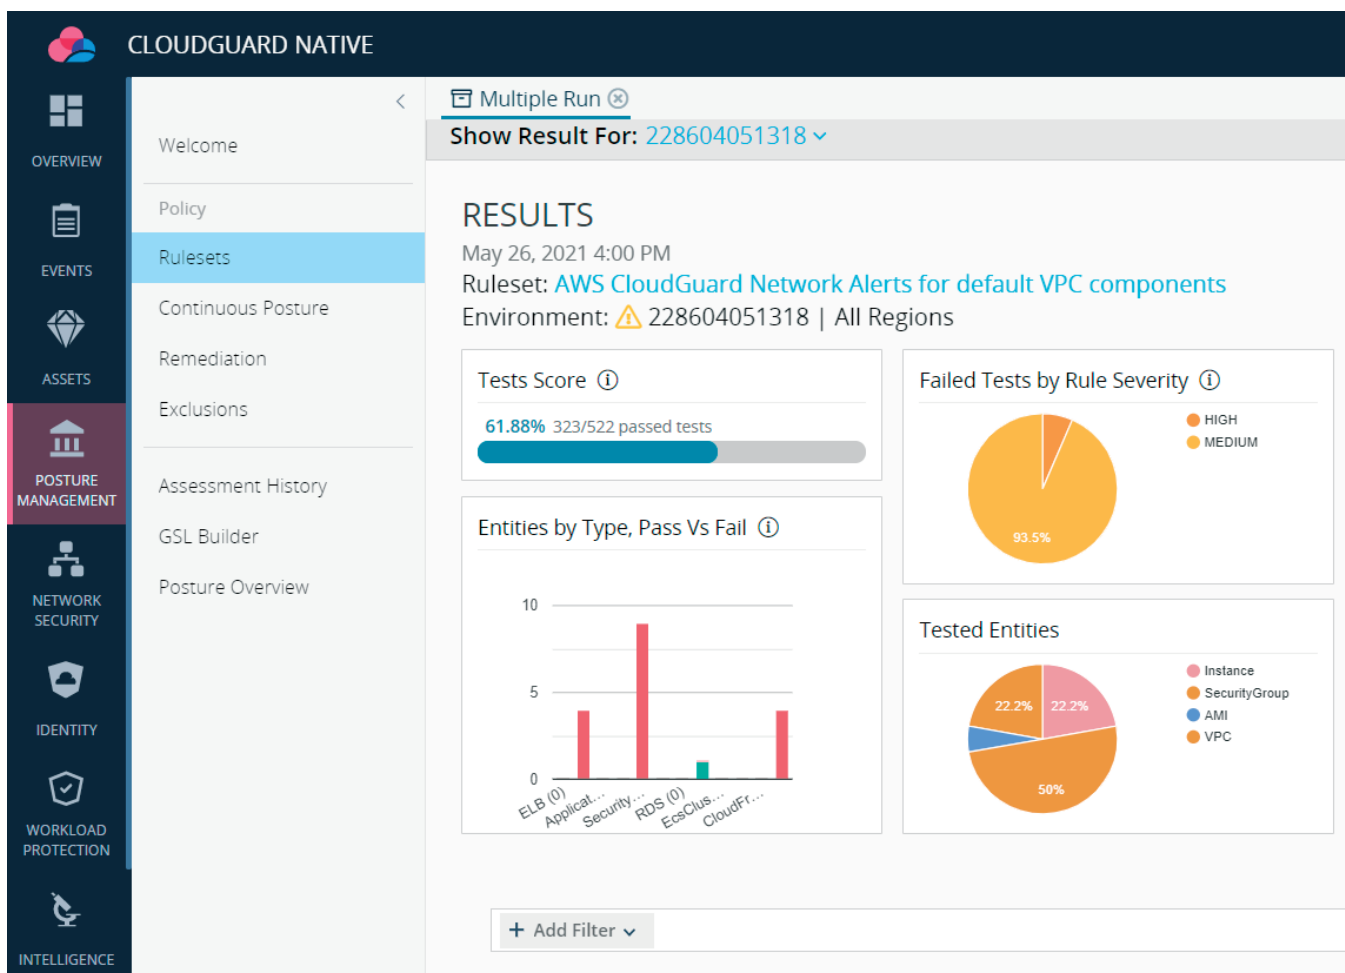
CLOUDGUARD NATIVE

OVERVIEW

EVENTS

ASSETS

POSTURE MANAGEMENT

NETWORK SECURITY

IDENTITY

WORKLOAD PROTECTION

INTELLIGENCE

Welcome

Policy

Rulesets

Continuous Posture

Remediation

Exclusions

Assessment History

GSL Builder

Posture Overview

Multiple Run

Show Result For: 228604051318

RESULTS

May 26, 2021 4:00 PM

Ruleset: AWS CloudGuard Network Alerts for default VPC components

Environment: 228604051318 | All Regions

Tests Score

61.88% 323/522 passed tests

Failed Tests by Rule Severity

HIGH
MEDIUM

93.5%

Entities by Type, Pass Vs Fail

10
5
0

ELB (0)
Applicat...
Security...
RDS (0)
EcsClus...
CloudFr...

Tested Entities

Instance
SecurityGroup
AMI
VPC

22.2%
22.2%
50%

+ Add Filter